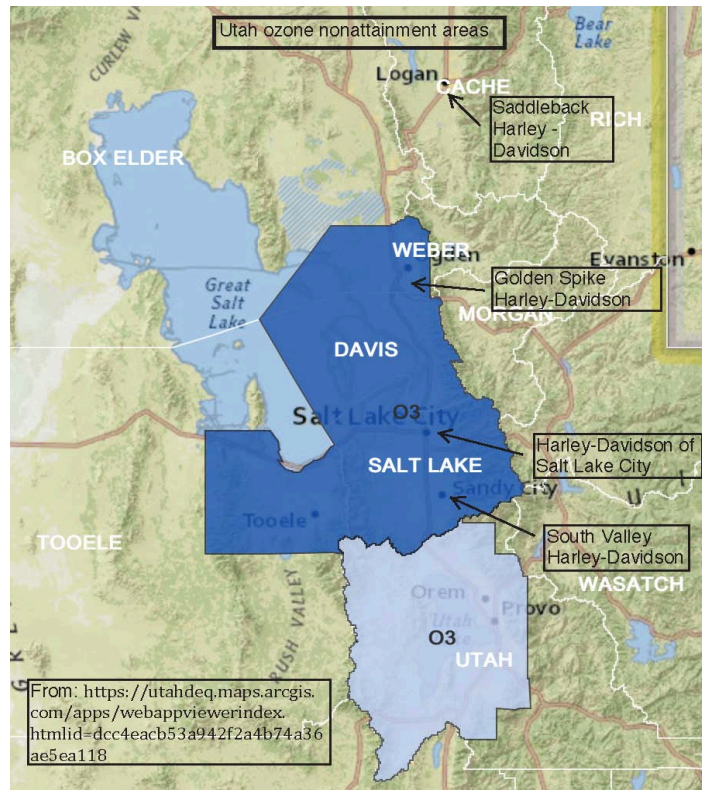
Utah ozone nonattainment areas

CURLEW VALLEY

Bear Lake

Logan

CACHE

Saddleback Harley - Davidson

RICH

BOX ELDER

WEBER

Ogden

Evanston

Golden Spike Harley-Davidson

Great Salt Lake

MORGAN

DAVIS

Salt Lake City

O3

Harley-Davidson of Salt Lake City

SALT LAKE

Sandy City

Tooele

TOOELE

South Valley Harley-Davidson

WASATCH

Orem

Provo

Utah Lake

O3

UTAH

RUSH VALLEY

From: https://utahdeq.maps.arcgis.com/apps/webappviewerindex.htmlid=dcc4eacb53a942f2a4b74a36ae5ea118